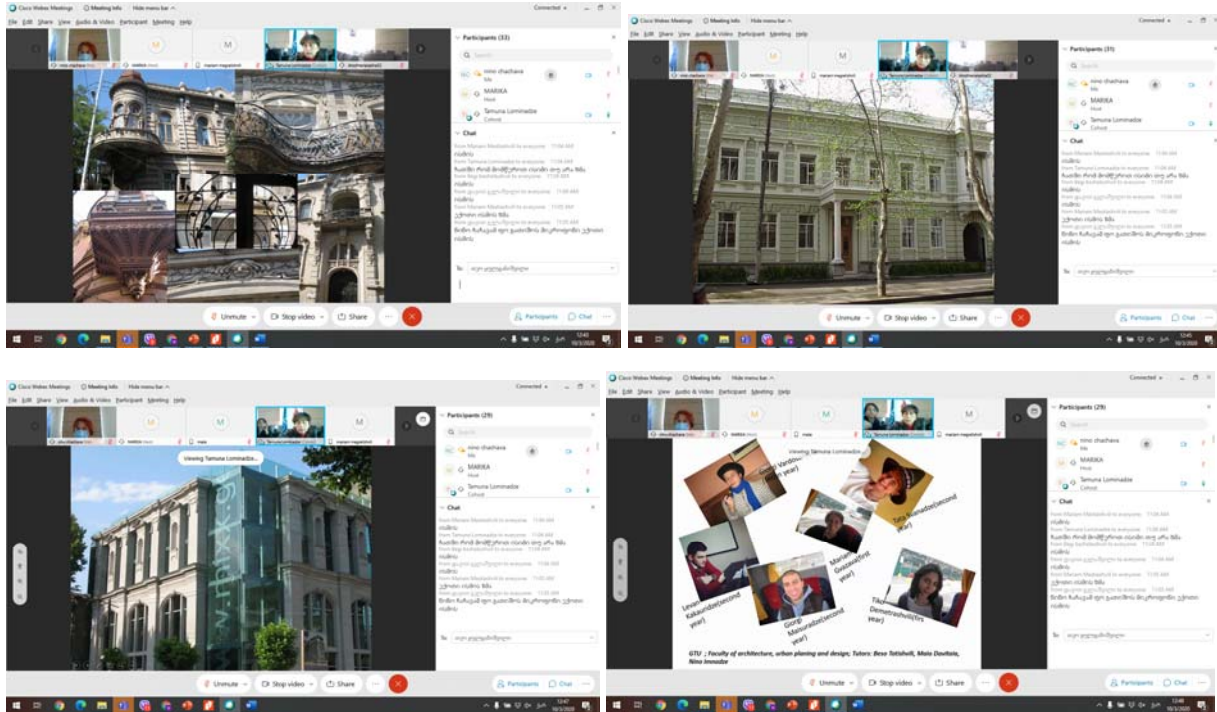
Cisco Webex Meetings  Meeting Info  Hide menu bar
File Edit Share View Audio & Video Participant Meeting Help
Connected
Participants (33)
nino chachava
MARIKA
Host
Tamuna Lominadze
Cohost
Chat
To: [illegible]
Unmute  Stop video  Share
Participants  Chat

Cisco Webex Meetings  Meeting Info  Hide menu bar
File Edit Share View Audio & Video Participant Meeting Help
Connected
Participants (31)
nino chachava
MARIKA
Host
Tamuna Lominadze
Cohost
Chat
Unmute  Stop video  Share
Participants  Chat

Cisco Webex Meetings  Meeting Info  Hide menu bar
File Edit Share View Audio & Video Participant Meeting Help
Connected
Viewing Tamuna Lominadze
Participants (29)
nino chachava
MARIKA
Host
Tamuna Lominadze
Cohost
Chat
Unmute  Stop video  Share
Participants  Chat

Cisco Webex Meetings  Meeting Info  Hide menu bar
File Edit Share View Audio & Video Participant Meeting Help
Connected
Viewing Tamuna Lominadze
Giorgi Vardosanidze(first year)
Tata Khinadze(second year)
Mariam Gvazava(first year)
Levan Kakaladze(second year)
Giorgi Mamuradze(second year)
Tiko Demetrashvili(first year)
GTU ; Faculty of architecture, urban planing and design; Tutors: Beso Tatishvili, Maia Davitaia, Nino Imnadze
Participants (29)
nino chachava
MARIKA
Host
Tamuna Lominadze
Cohost
Chat
Unmute  Stop video  Share
Participants  Chat